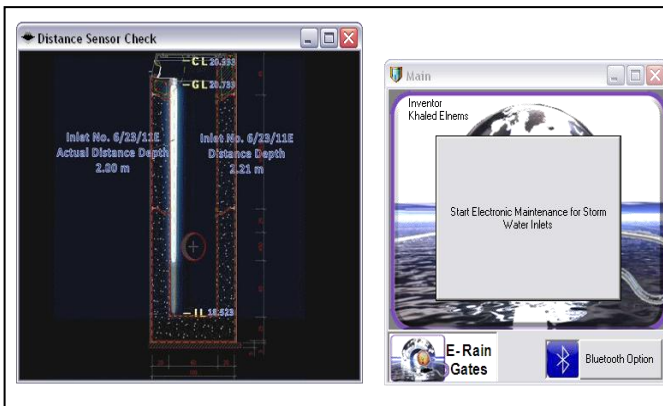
Distance Sensor Check

CL 20.333

GL 20.733

Inlet No. 6/23/11E
Actual Distance Depth
2.00 m

Inlet No. 6/23/11E
Distance Depth
2.21 m

IL 18.523

Main

Inventor
Khaled Elnems

Start Electronic Maintenance for Storm Water Inlets

E-Rain Gates

Bluetooth Option